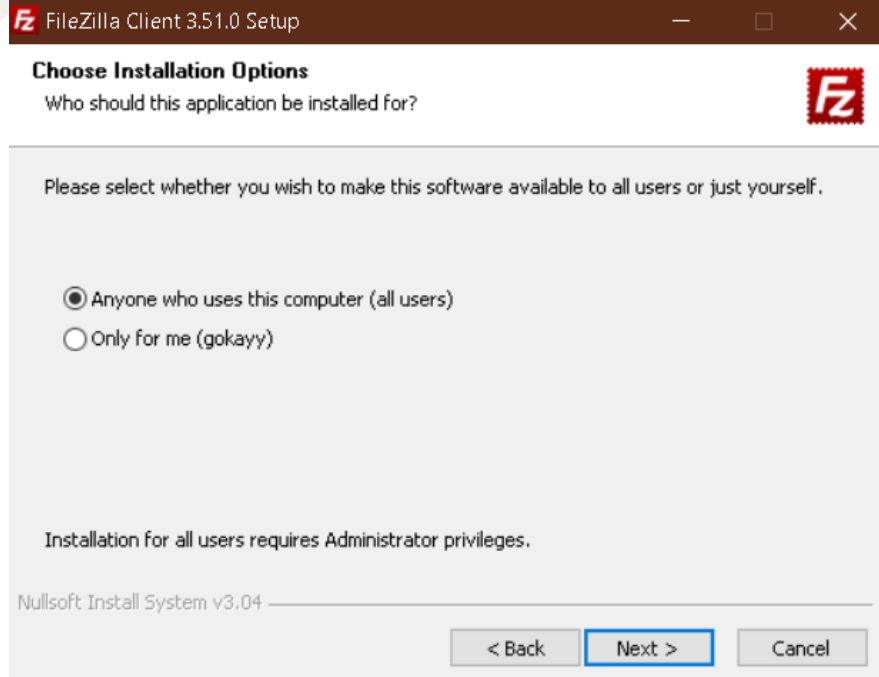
FileZilla Client 3.51.0 Setup

Choose Installation Options
Who should this application be installed for?

Please select whether you wish to make this software available to all users or just yourself.

Anyone who uses this computer (all users)
Only for me (gokayy)

Installation for all users requires Administrator privileges.

Nullsoft Install System v3.04

< Back
Next >
Cancel